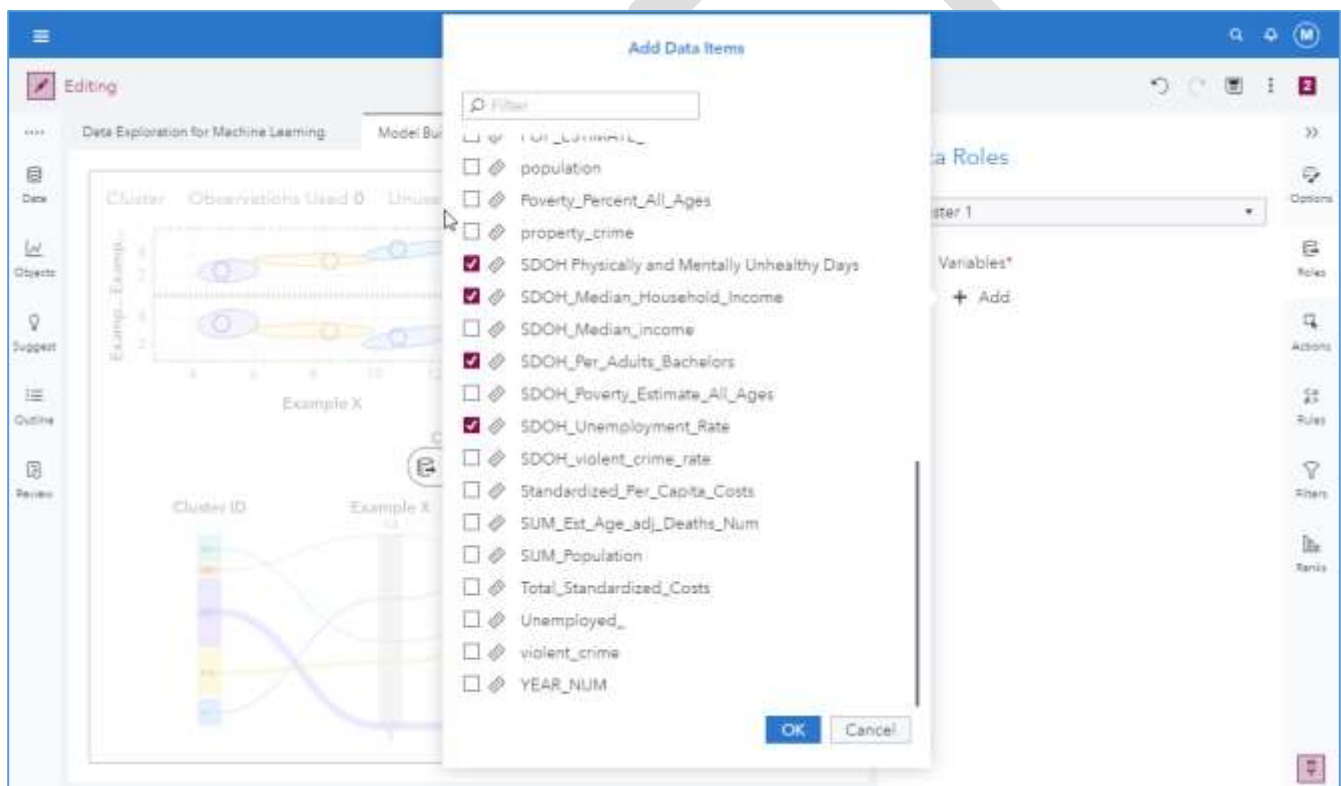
Editing

Data Exploration for Machine Learning

Model Bu

Data

Objects

Suggest

Outline

Review

Cluster Observations Used 0 Unuse

Examp...Examp...

Example X

Cluster ID

Example X

Add Data Items

Filter

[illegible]

population

Poverty_Percent_All_Ages

property_crime

SDOH Physically and Mentally Unhealthy Days

SDOH_Median_Household_Income

SDOH_Median_income

SDOH_Per_Adults_Bachelors

SDOH_Poverty_Estimate_All_Ages

SDOH_Unemployment_Rate

SDOH_violent_crime_rate

Standardized_Per_Capita_Costs

SUM_Est_Age_adj_Deaths_Num

SUM_Population

Total_Standardized_Costs

Unemployed_

violent_crime

YEAR_NUM

OK

Cancel

a Roles

ster 1

Variables*

+ Add

Options

Roles

Actions

Rules

Filters

Ranks

M

2